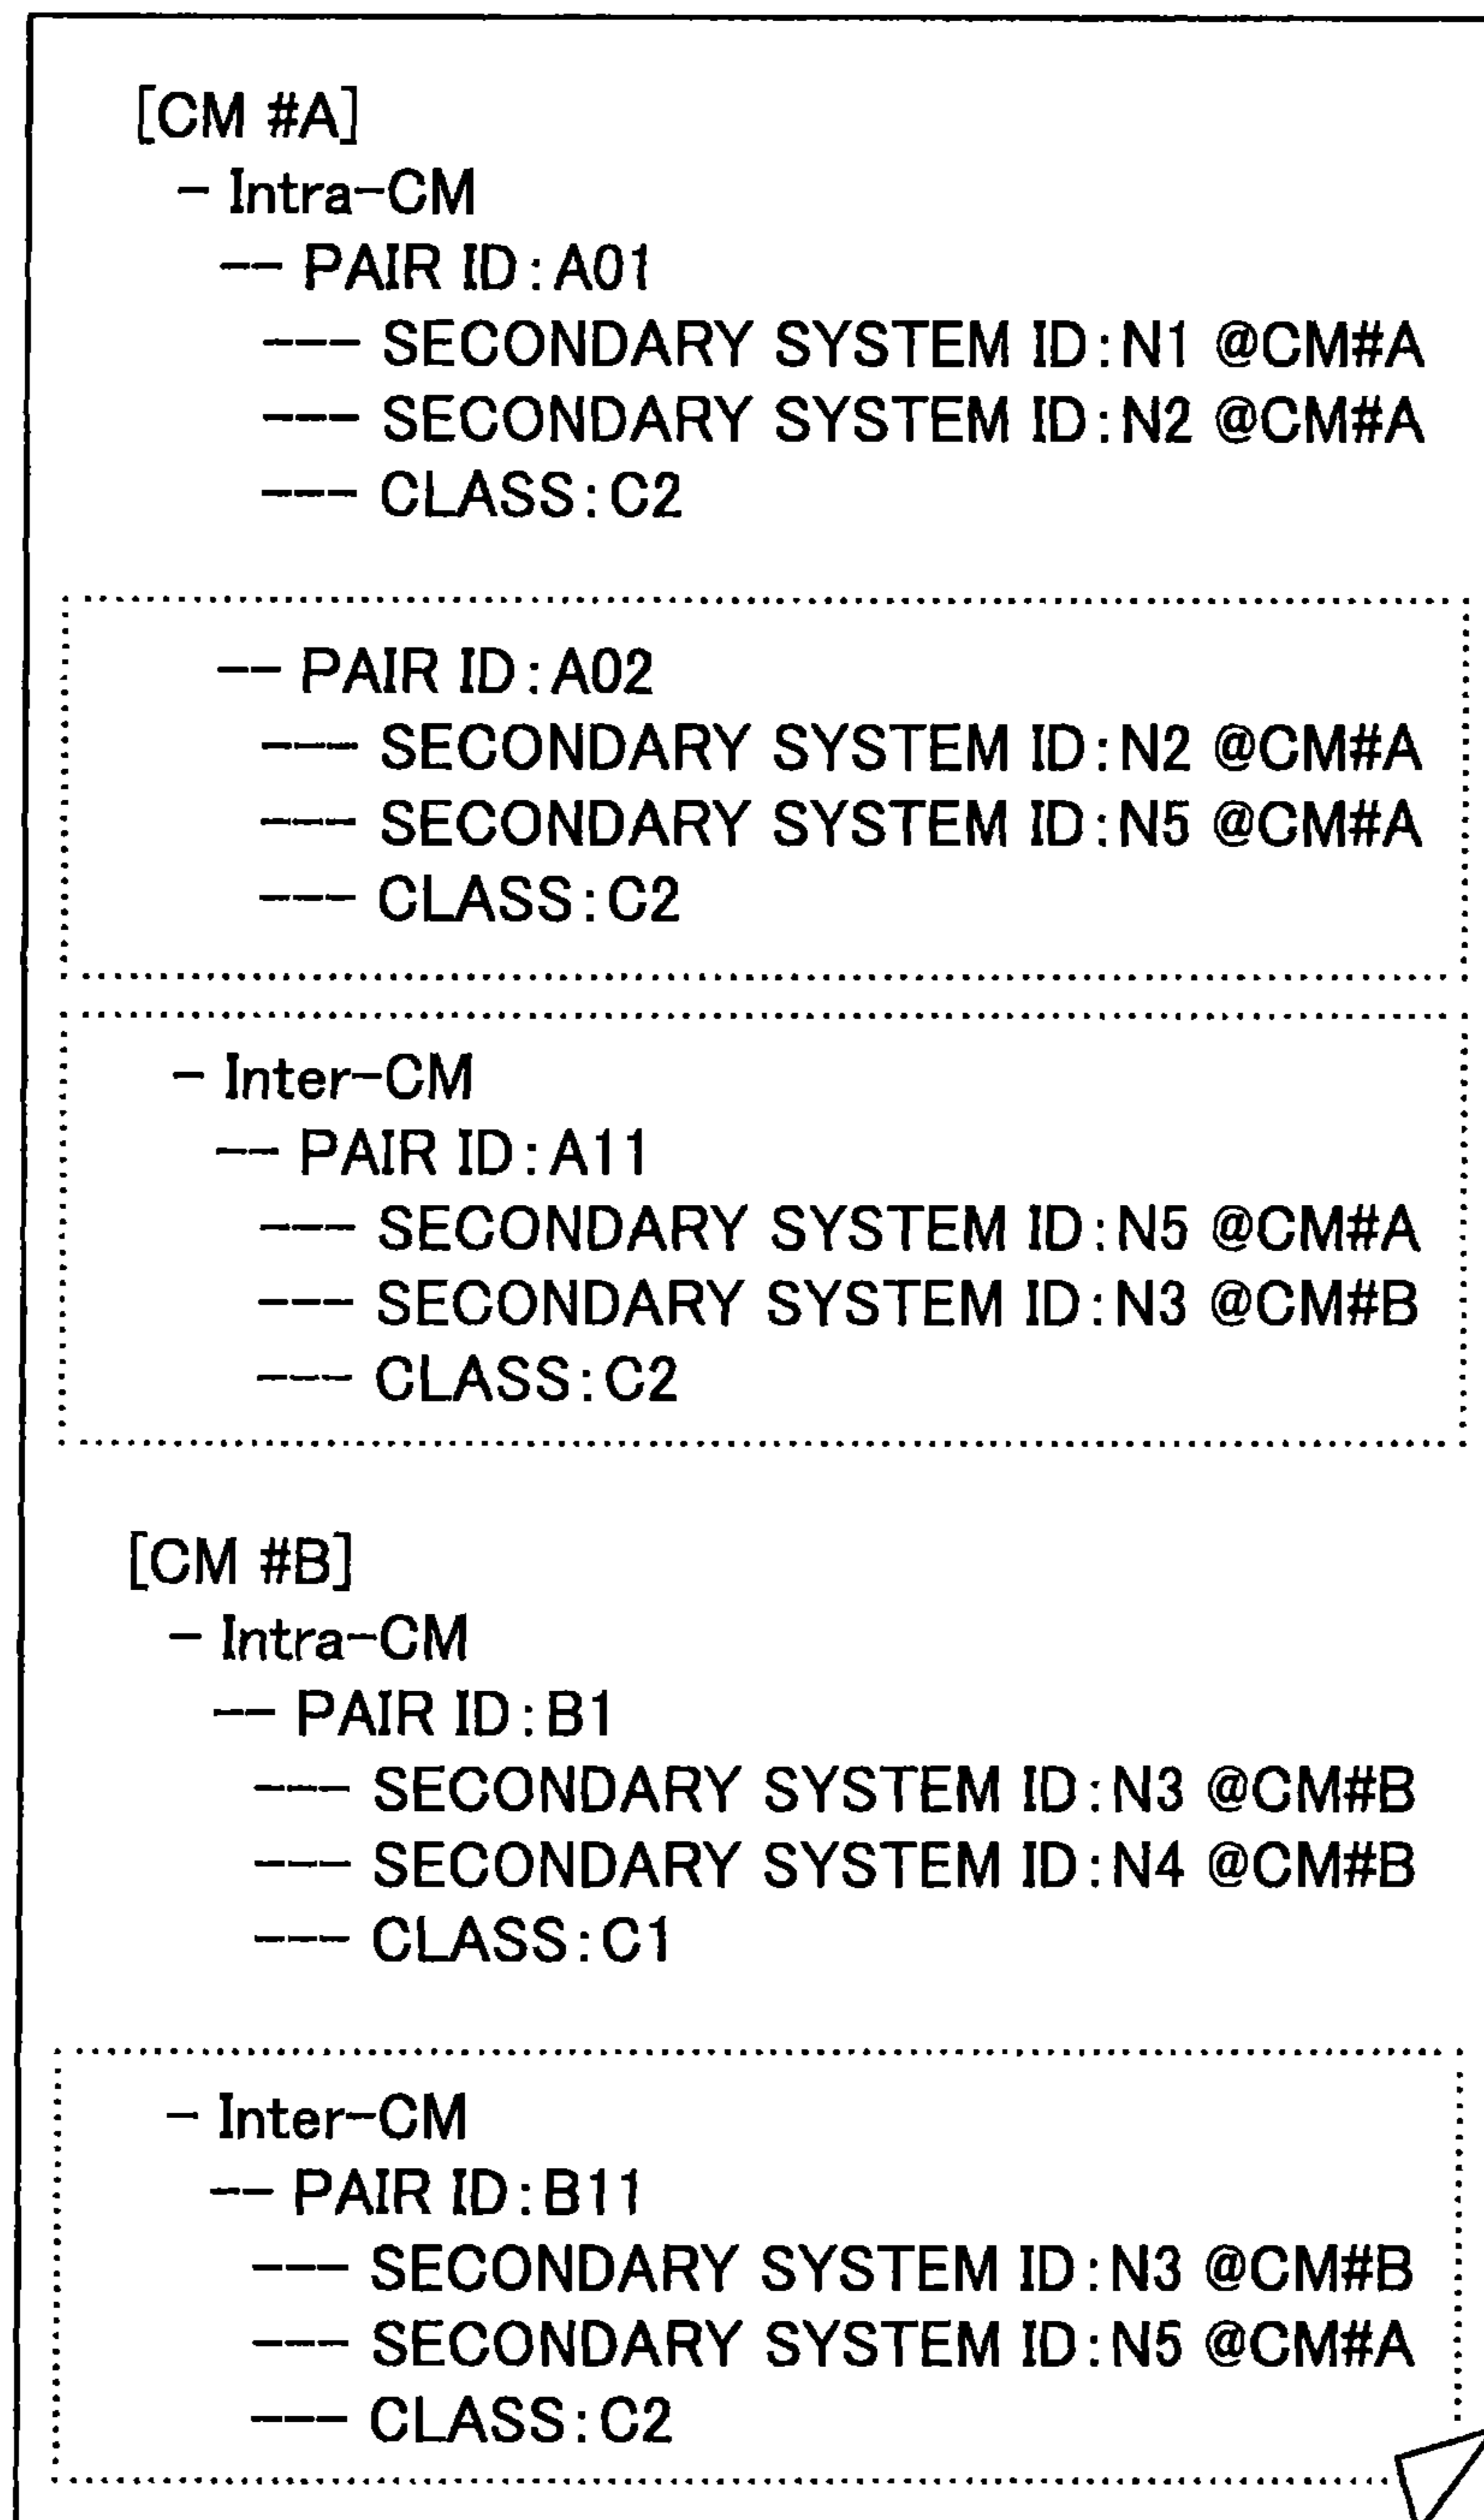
[CM #A]
- Intra-CM
-- PAIR ID: A01
--- SECONDARY SYSTEM ID: N1 @CM#A
--- SECONDARY SYSTEM ID: N2 @CM#A
--- CLASS: C2

-- PAIR ID: A02
--- SECONDARY SYSTEM ID: N2 @CM#A
--- SECONDARY SYSTEM ID: N5 @CM#A
--- CLASS: C2

- Inter-CM
-- PAIR ID: A11
--- SECONDARY SYSTEM ID: N5 @CM#A
--- SECONDARY SYSTEM ID: N3 @CM#B
--- CLASS: C2

[CM #B]
- Intra-CM
-- PAIR ID: B1
--- SECONDARY SYSTEM ID: N3 @CM#B
--- SECONDARY SYSTEM ID: N4 @CM#B
--- CLASS: C1

- Inter-CM
-- PAIR ID: B11
--- SECONDARY SYSTEM ID: N3 @CM#B
--- SECONDARY SYSTEM ID: N5 @CM#A
--- CLASS: C2